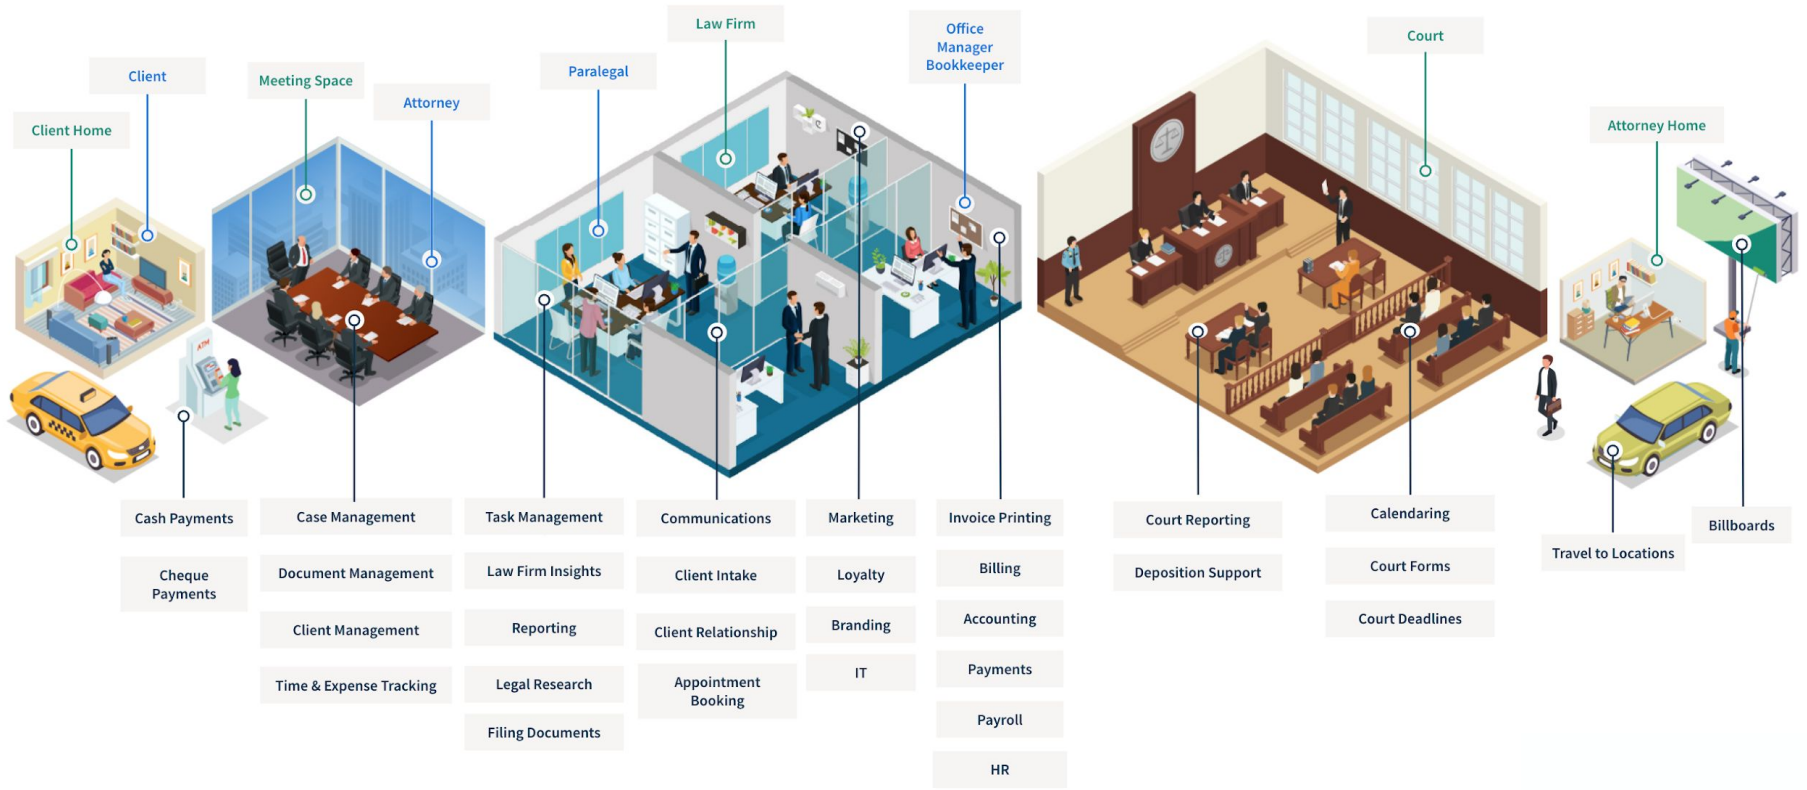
Client Home

Client

Meeting Space

Attorney

Paralegal

Law Firm

Office Manager Bookkeeper

Court

Attorney Home

Cash Payments

Cheque Payments

Case Management

Document Management

Client Management

Time & Expense Tracking

Task Management

Law Firm Insights

Reporting

Legal Research

Filing Documents

Communications

Client Intake

Client Relationship

Appointment Booking

Marketing

Loyalty

Branding

IT

Invoice Printing

Billing

Accounting

Payments

Payroll

HR

Court Reporting

Deposition Support

Calendaring

Court Forms

Court Deadlines

Travel to Locations

Billboards